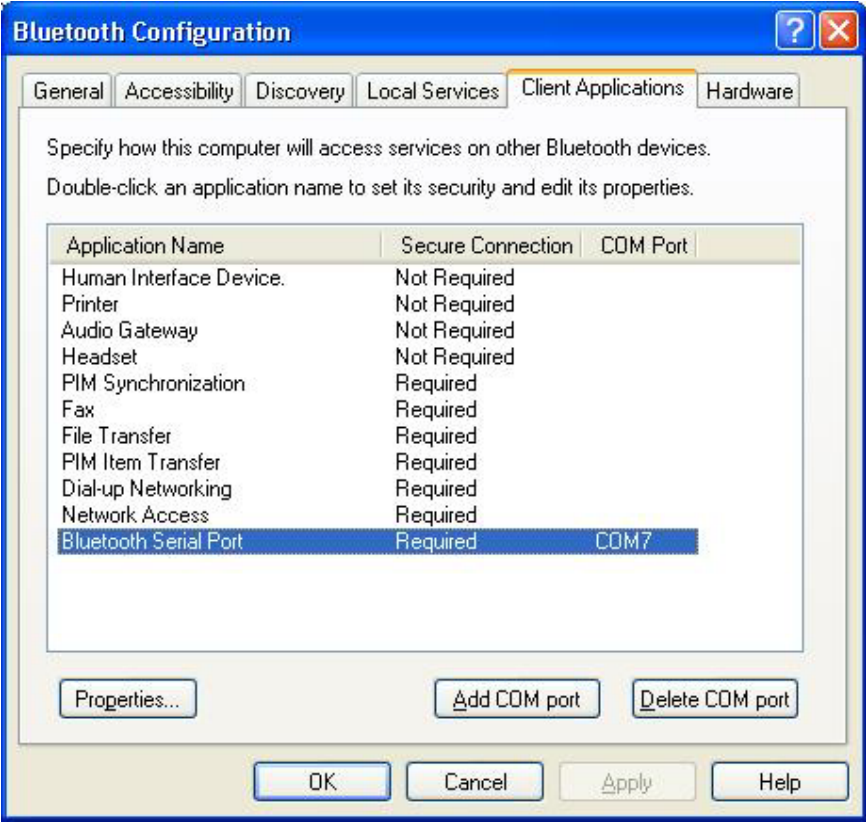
Bluetooth Configuration

General | Accessibility | Discovery | Local Services | Client Applications | Hardware

Specify how this computer will access services on other Bluetooth devices.

Double-click an application name to set its security and edit its properties.

| Application Name | Secure Connection | COM Port |
|---|---|---|
| Human Interface Device. | Not Required | |
| Printer | Not Required | |
| Audio Gateway | Not Required | |
| Headset | Not Required | |
| PIM Synchronization | Required | |
| Fax | Required | |
| File Transfer | Required | |
| PIM Item Transfer | Required | |
| Dial-up Networking | Required | |
| Network Access | Required | |
| Bluetooth Serial Port | Required | COM7 |

Properties...

Add COM port

Delete COM port

OK

Cancel

Apply

Help